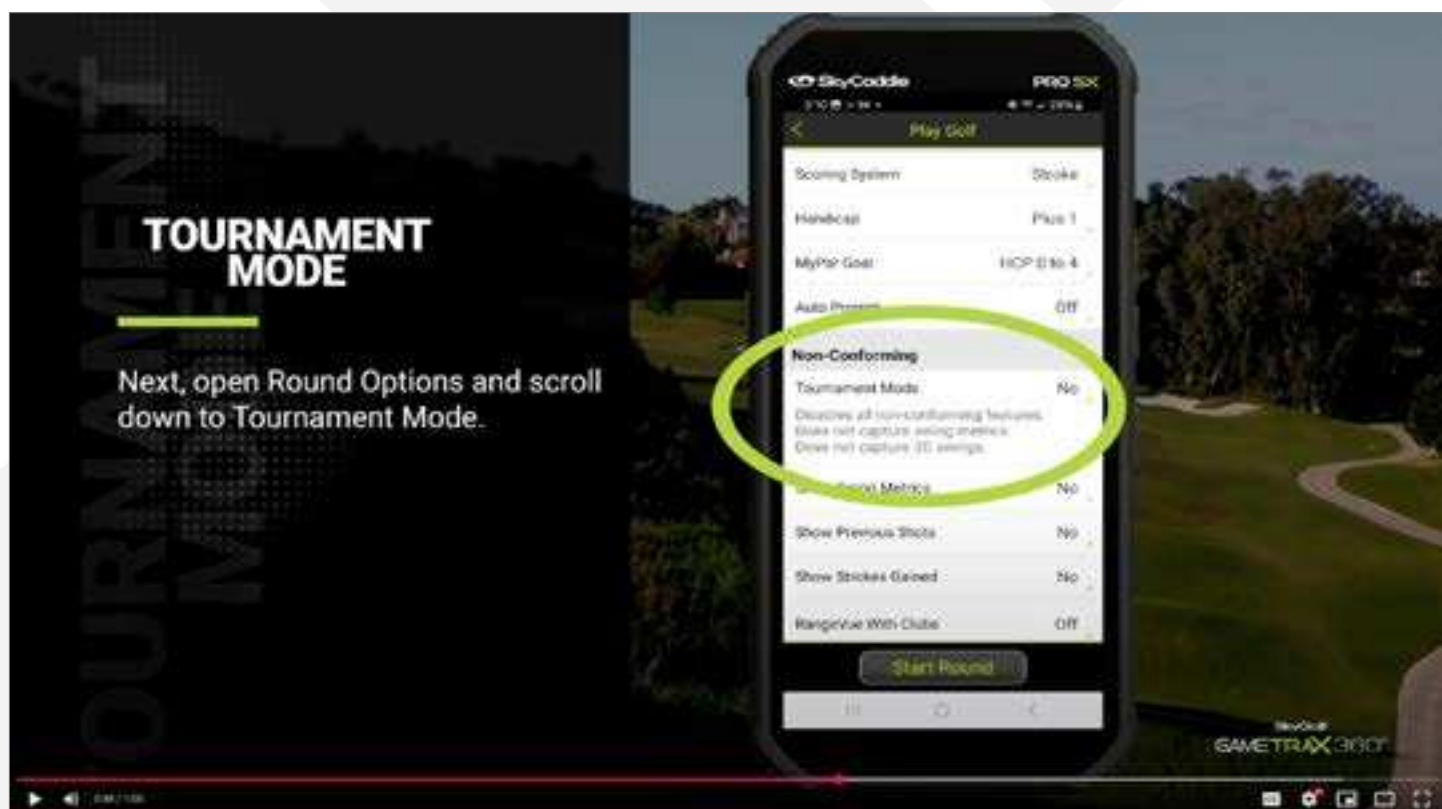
TOURNAMENT MODE

Next, open Round Options and scroll down to Tournament Mode.

TOURNAMENT MODE

SkyCaddie PRO 5X

Play Golf

Scoring System Stroke

Handicap Plus 1

MyPar Goal HCP 0 to 4

Auto Prompt Off

Non-Conforming

Tournament Mode No

Disables all non-conforming features. Does not capture swing metrics. Does not capture 3D swings.

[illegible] Metrics No

Show Previous Shots No

Show Strokes Gained No

RangeVue With Clubs Off

Start Round

SkyGolf GAMETRAX 360°

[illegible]